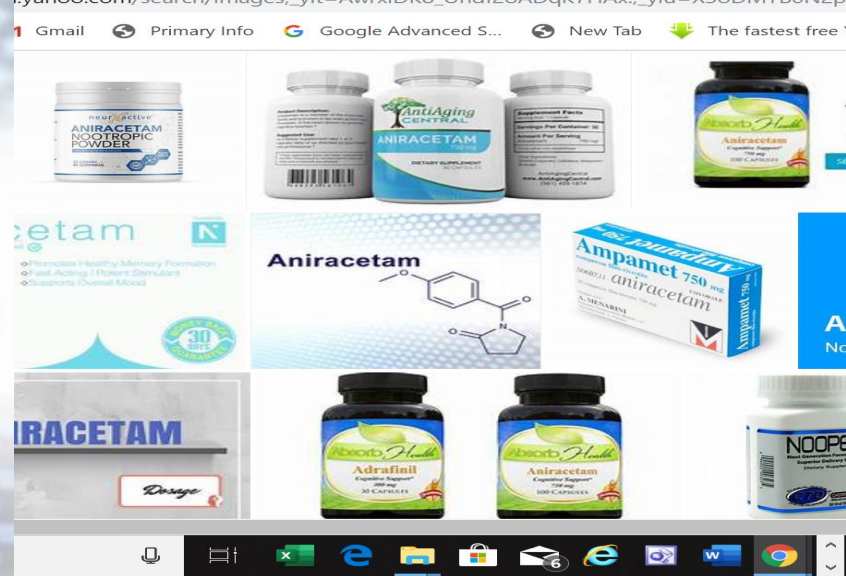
.yahoo.com/search/images;_ylt=AwrxiDkb_0hdIZ0ADQK7HAx.;_ylu=X3oDMTBoNzp

Gmail Primary Info Google Advanced S... New Tab The fastest free

neuroactive
ANIRACETAM
NOOTROPIC
POWDER

AntiAging CENTRAL
ANIRACETAM
750 mg
DIETARY SUPPLEMENT
Supplement Facts

Absorb Health
Aniracetam
Cognitive Support
750 mg
100 CAPSULES

cetam
N
Promotes Healthy Memory Formation
Fast Acting / Potent Stimulant
Supports Overall Mood
30 DAYS

Aniracetam

Ampamet 750 mg
aniracetam
A. MENARINI
Ampamet 750

A
No

IRACETAM
Dosage

Absorb Health
Adrafinil
Cognitive Support
300 mg
30 CAPSULES

Absorb Health
Aniracetam
Cognitive Support
750 mg
100 CAPSULES

NOOPE

6